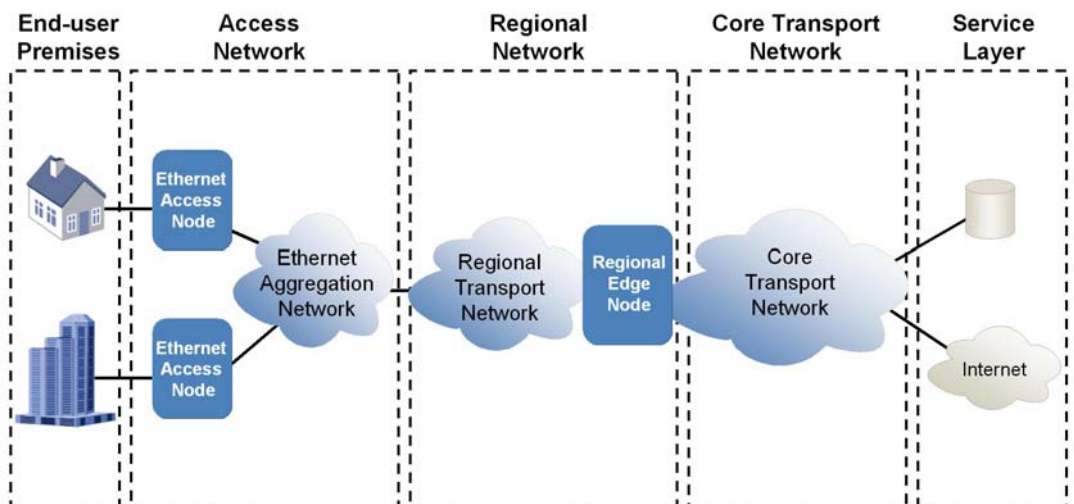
End-user Premises

Access Network

Regional Network

Core Transport Network

Service Layer

Ethernet Access Node

Ethernet Access Node

Ethernet Aggregation Network

Regional Transport Network

Regional Edge Node

Core Transport Network

Internet